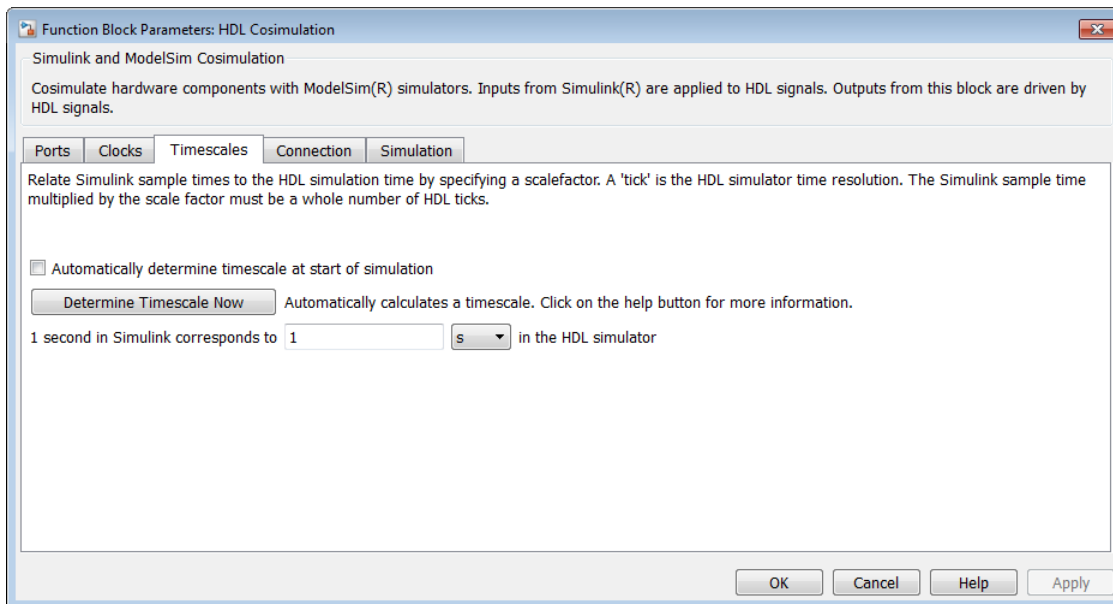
Function Block Parameters: HDL Cosimulation

Simulink and ModelSim Cosimulation

Cosimulate hardware components with ModelSim(R) simulators. Inputs from Simulink(R) are applied to HDL signals. Outputs from this block are driven by HDL signals.

Ports | Clocks | Timescales | Connection | Simulation

Relate Simulink sample times to the HDL simulation time by specifying a scalefactor. A 'tick' is the HDL simulator time resolution. The Simulink sample time multiplied by the scale factor must be a whole number of HDL ticks.

Automatically determine timescale at start of simulation

Determine Timescale Now Automatically calculates a timescale. Click on the help button for more information.

1 second in Simulink corresponds to 1 s in the HDL simulator

OK Cancel Help Apply